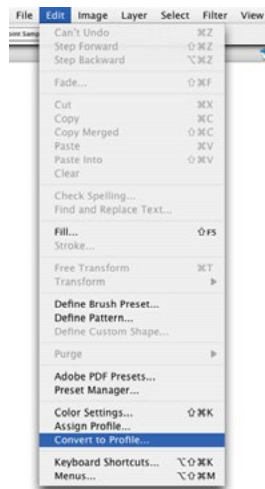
File Edit Image Layer Select Filter View

oint Samp

Can't Undo ⌘Z
Step Forward ⇧⌘Z
Step Backward ⌥⌘Z

Fade... ⇧⌘F

Cut ⌘X
Copy ⌘C
Copy Merged ⇧⌘C
Paste ⌘V
Paste Into ⇧⌘V
Clear

Check Spelling...
Find and Replace Text...

Fill... ⇧F5
Stroke...

Free Transform ⌘T
Transform ▶

Define Brush Preset...
Define Pattern...
Define Custom Shape...

Purge ▶

Adobe PDF Presets...
Preset Manager...

Color Settings... ⇧⌘K
Assign Profile...
Convert to Profile...

Keyboard Shortcuts... ⌥⇧⌘K
Menus... ⌥⇧⌘M